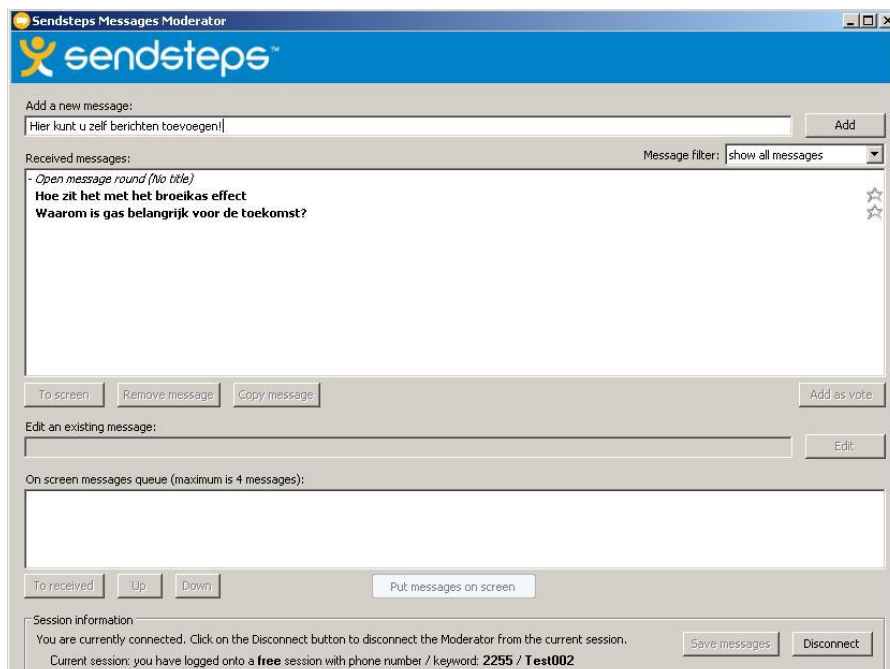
Sendsteps Messages Moderator

sendsteps™

Add a new message:

Hier kunt u zelf berichten toevoegen!

Add

Received messages:

Message filter: show all messages

- Open message round (No title)

Hoe zit het met het broeikas effect

Waarom is gas belangrijk voor de toekomst?

To screen

Remove message

Copy message

Add as vote

Edit an existing message:

Edit

On screen messages queue (maximum is 4 messages):

To received

Up

Down

Put messages on screen

Session information

You are currently connected. Click on the Disconnect button to disconnect the Moderator from the current session.

Save messages

Disconnect

Current session: you have logged onto a **free** session with phone number / keyword: **2255 / Test002**